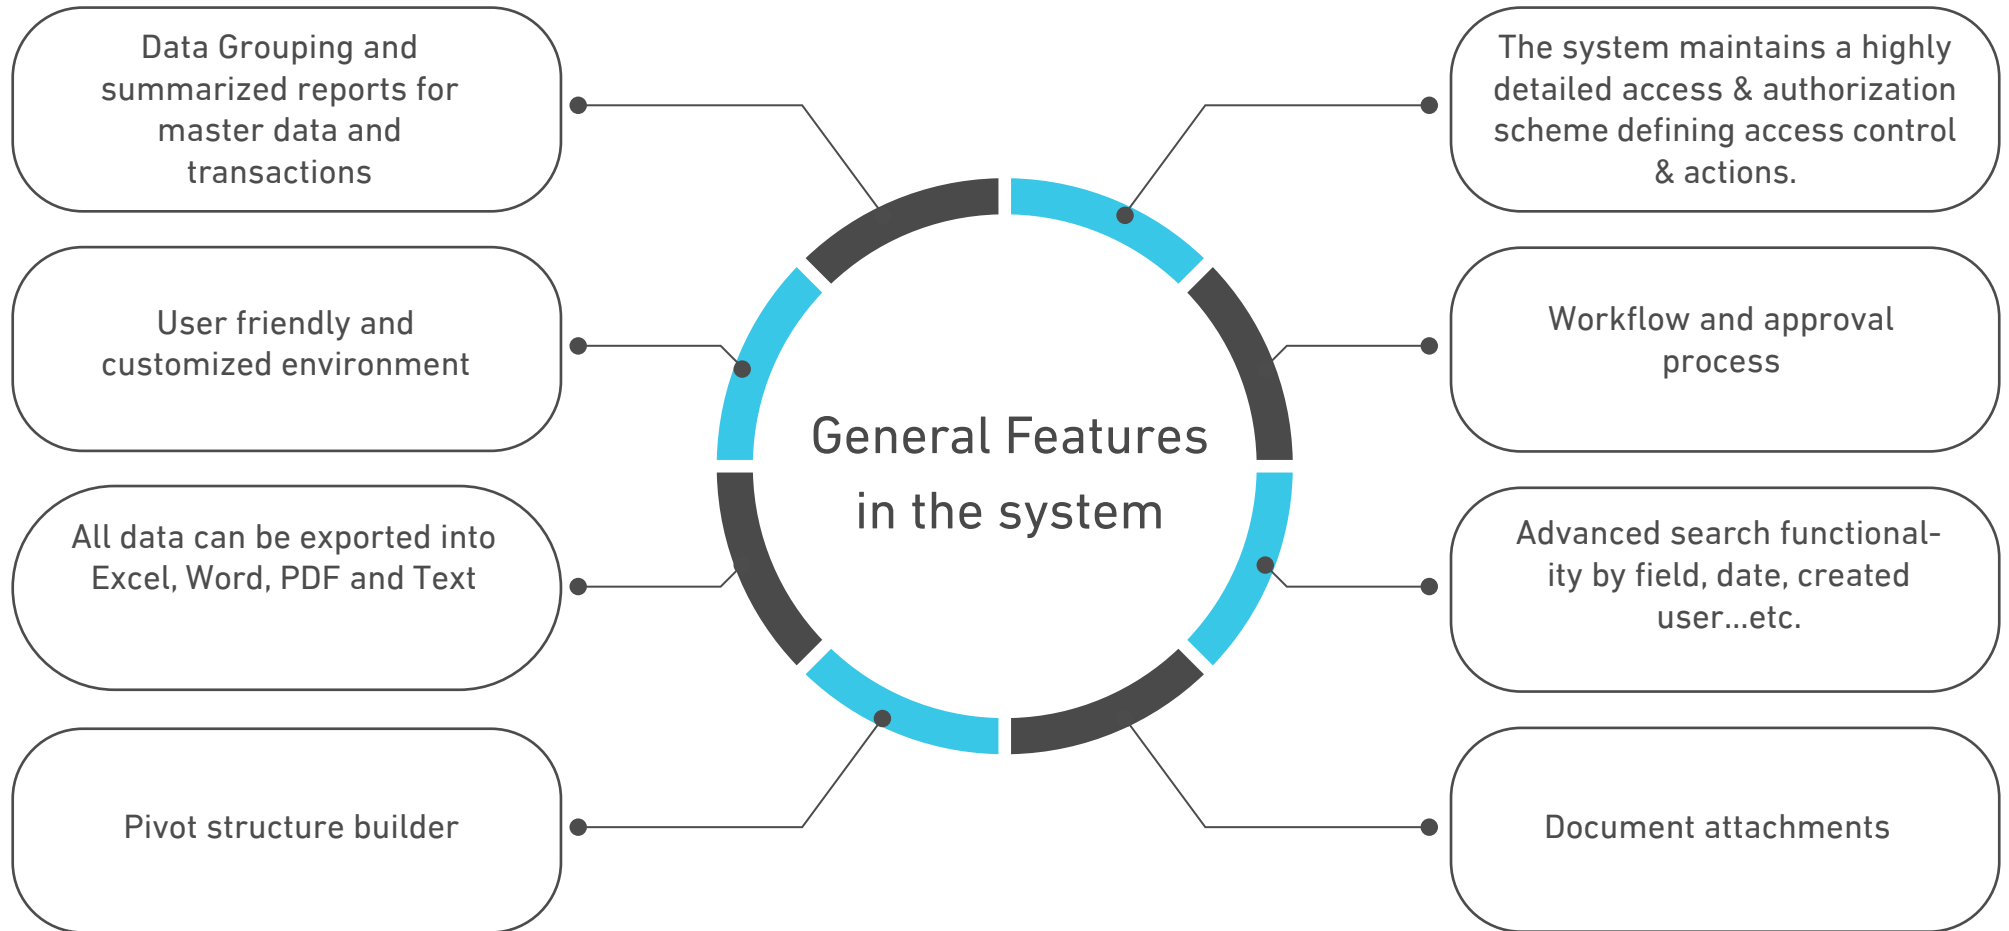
General Features in the system

Data Grouping and summarized reports for master data and transactions

User friendly and customized environment

All data can be exported into Excel, Word, PDF and Text

Pivot structure builder

The system maintains a highly detailed access & authorization scheme defining access control & actions.

Workflow and approval process

Advanced search functionality by field, date, created user...etc.

Document attachments